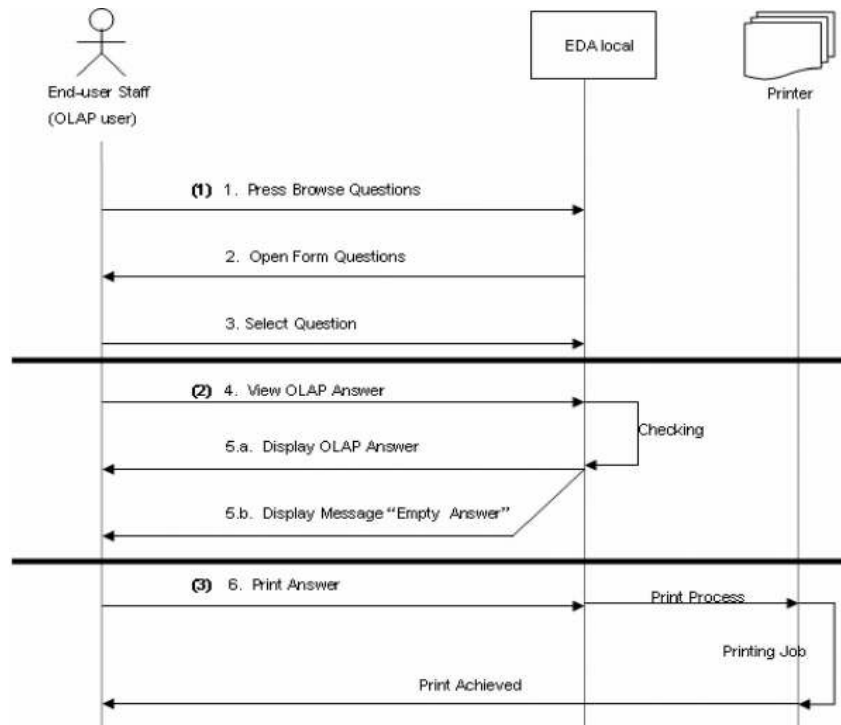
End-user Staff
(OLAP user)

EDA local

Printer

(1) 1. Press Browse Questions

2. Open Form Questions

3. Select Question

(2) 4. View OLAP Answer

Checking

5.a. Display OLAP Answer

5.b. Display Message "Empty Answer"

(3) 6. Print Answer

Print Process

Printing Job

Print Achieved